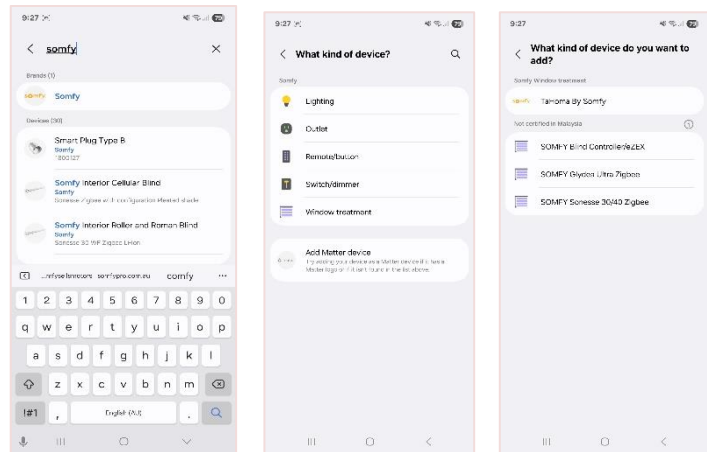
9:27

<

somfy

×

Brands (1)

somfy Somfy

Devices (30)

Smart Plug Type B
Somfy
1800127

somfy Interior Cellular Blind
Somfy
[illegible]

somfy Interior Roller and Roman Blind
Somfy
Sonesse 30 WF Zigbee Li-Ion

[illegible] somfypro.com.eu somfy ...

1 2 3 4 5 6 7 8 9 0
q w e r t y u i o p
a s d f g h j k l
z x c v b n m
!#1 , English (AU) .

9:27

< What kind of device?

Somfy

Lighting

Outlet

Remote/button

Switch/dimmer

Window treatment

Add Matter device
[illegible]

9:27

< What kind of device do you want to add?

Somfy Window treatment

somfy TaHoma By Somfy

Not certified in Malaysia

SOMFY Blind Controller/eZEX

SOMFY Glydea Ultra Zigbee

SOMFY Sonesse 30/40 Zigbee